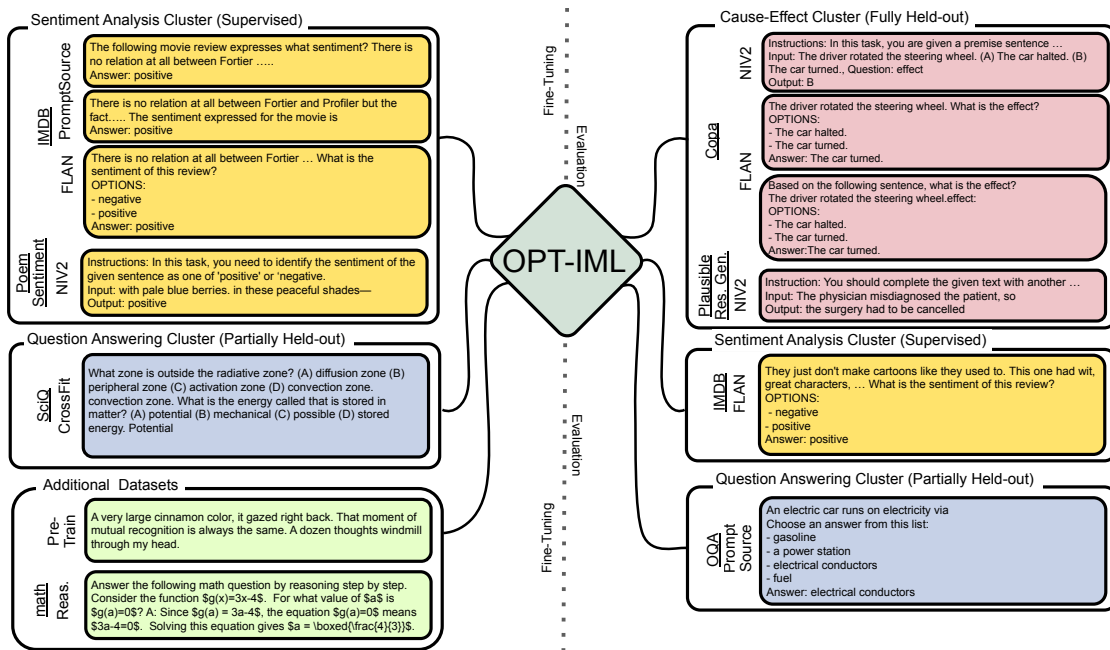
Sentiment Analysis Cluster (Supervised)

IMDB

PromptSource

The following movie review expresses what sentiment? There is no relation at all between Fortier …..
Answer: positive

There is no relation at all between Fortier and Profiler but the fact….. The sentiment expressed for the movie is
Answer: positive

FLAN

There is no relation at all between Fortier … What is the sentiment of this review?
OPTIONS:
- negative
- positive
Answer: positive

Poem Sentiment

NIV2

Instructions: In this task, you need to identify the sentiment of the given sentence as one of 'positive' or 'negative.
Input: with pale blue berries. in these peaceful shades—
Output: positive

Question Answering Cluster (Partially Held-out)

SciQ

CrossFit

What zone is outside the radiative zone? (A) diffusion zone (B) peripheral zone (C) activation zone (D) convection zone. convection zone. What is the energy called that is stored in matter? (A) potential (B) mechanical (C) possible (D) stored energy. Potential

Additional Datasets

Pre-Train

A very large cinnamon color, it gazed right back. That moment of mutual recognition is always the same. A dozen thoughts windmill through my head.

math

Reas.

Answer the following math question by reasoning step by step. Consider the function $g(x)=3x-4$. For what value of $a$ is $g(a)=0$? A: Since $g(a) = 3a-4$, the equation $g(a)=0$ means $3a-4=0$. Solving this equation gives $a = \boxed{\frac{4}{3}}$.

Fine-Tuning

Evaluation

OPT-IML

Evaluation

Fine-Tuning

Cause-Effect Cluster (Fully Held-out)

Copa

NIV2

Instructions: In this task, you are given a premise sentence …
Input: The driver rotated the steering wheel. (A) The car halted. (B) The car turned., Question: effect
Output: B

FLAN

The driver rotated the steering wheel. What is the effect?
OPTIONS:
- The car halted.
- The car turned.
Answer: The car turned.

Based on the following sentence, what is the effect?
The driver rotated the steering wheel.effect:
OPTIONS:
- The car halted.
- The car turned.
Answer:The car turned.

Plausible Res. Gen.

NIV2

Instruction: You should complete the given text with another …
Input: The physician misdiagnosed the patient, so
Output: the surgery had to be cancelled

Sentiment Analysis Cluster (Supervised)

IMDB

FLAN

They just don't make cartoons like they used to. This one had wit, great characters, … What is the sentiment of this review?
OPTIONS:
- negative
- positive
Answer: positive

Question Answering Cluster (Partially Held-out)

OQA

Prompt Source

An electric car runs on electricity via
Choose an answer from this list:
- gasoline
- a power station
- electrical conductors
- fuel
Answer: electrical conductors